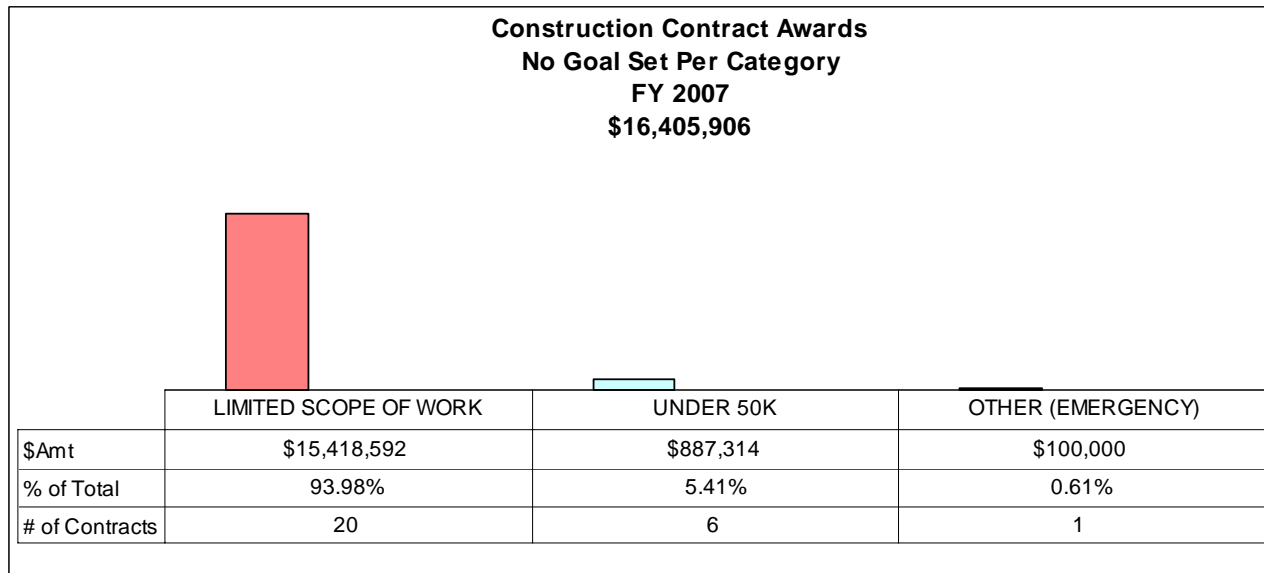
Construction Contract Awards
No Goal Set Per Category
FY 2007
$16,405,906

| | LIMITED SCOPE OF WORK | UNDER 50K | OTHER (EMERGENCY) |
|---|---|---|---|
| \$Amt | \$15,418,592 | \$887,314 | \$100,000 |
| % of Total | 93.98% | 5.41% | 0.61% |
| # of Contracts | 20 | 6 | 1 |